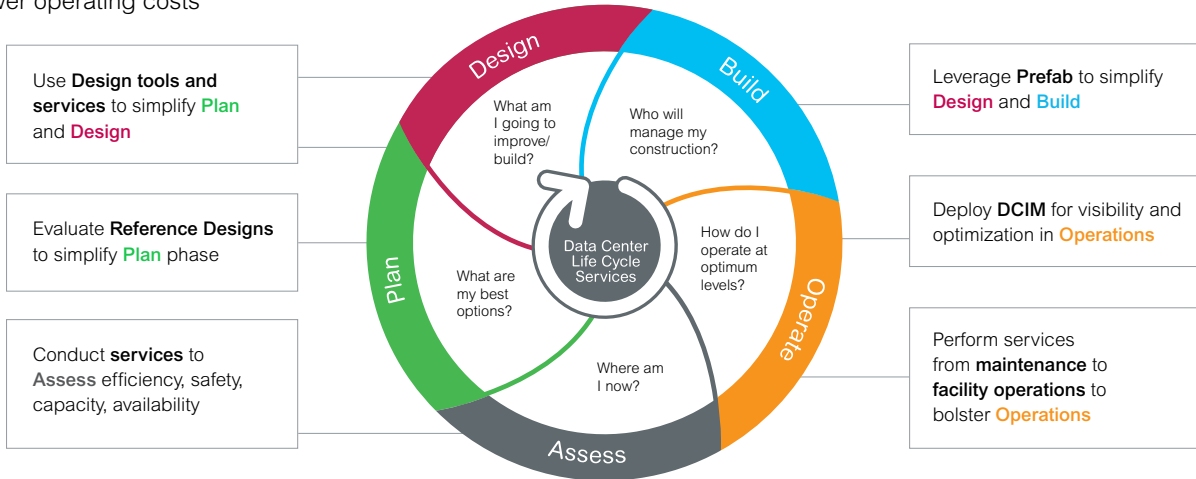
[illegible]wer operating costs

Use **Design tools and services** to simplify **Plan** and **Design**

Evaluate **Reference Designs** to simplify **Plan** phase

Conduct **services** to **Assess** efficiency, safety, capacity, availability

Design

Build

Operate

Assess

Plan

What am I going to improve/ build?

Who will manage my construction?

How do I operate at optimum levels?

Where am I now?

What are my best options?

Data Center Life Cycle Services

Leverage **Prefab** to simplify **Design** and **Build**

Deploy **DCIM** for visibility and optimization in **Operations**

Perform services from **maintenance** to **facility operations** to bolster **Operations**